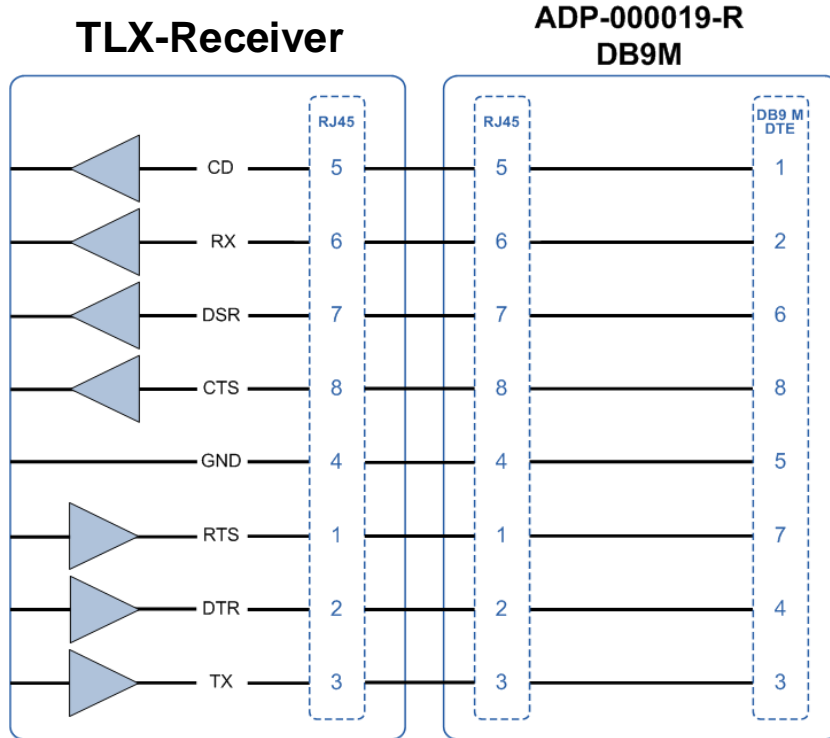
TLX-Receiver

ADP-000019-R
DB9M

| Signal | RJ45 | RJ45 | DB9 M DTE |
|---|---|---|---|
| CD | 5 | 5 | 1 |
| RX | 6 | 6 | 2 |
| DSR | 7 | 7 | 6 |
| CTS | 8 | 8 | 8 |
| GND | 4 | 4 | 5 |
| RTS | 1 | 1 | 7 |
| DTR | 2 | 2 | 4 |
| TX | 3 | 3 | 3 |